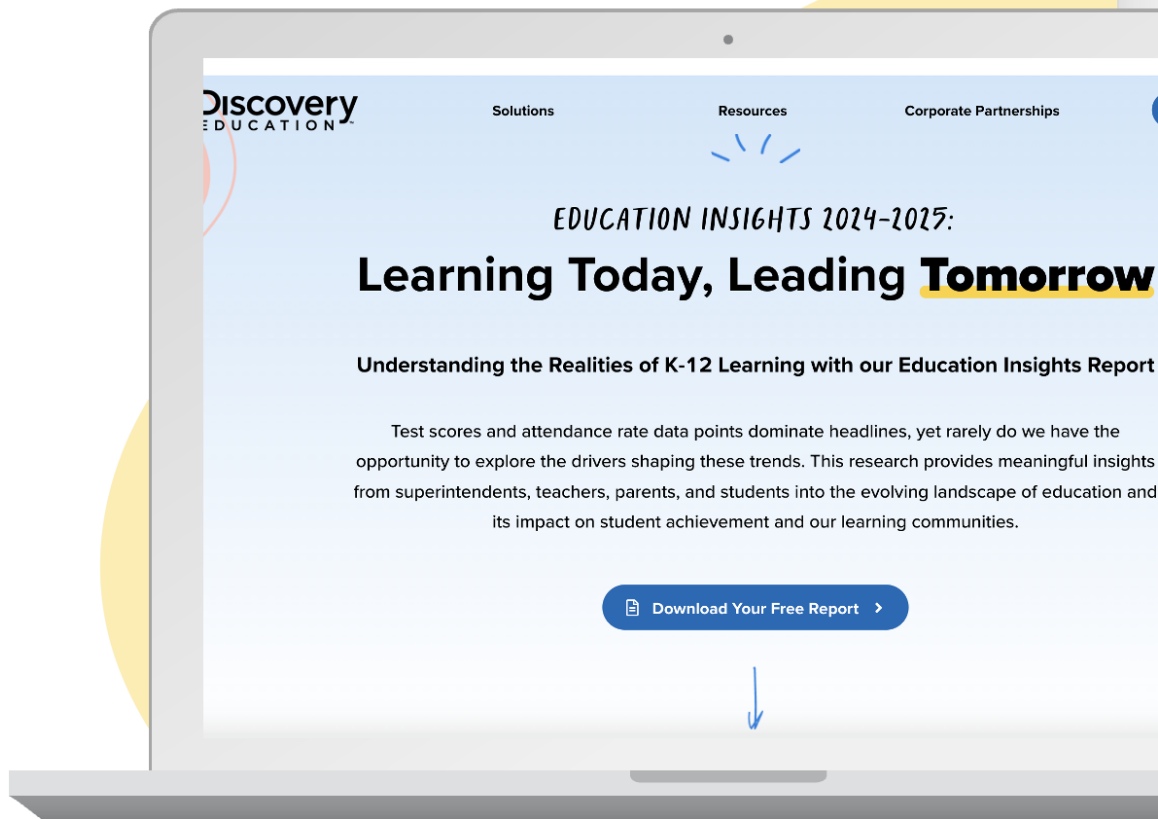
Discovery EDUCATION™

Solutions

Resources

Corporate Partnerships

EDUCATION INSIGHTS 2024-2025:

Learning Today, Leading Tomorrow

Understanding the Realities of K-12 Learning with our Education Insights Report

Test scores and attendance rate data points dominate headlines, yet rarely do we have the opportunity to explore the drivers shaping these trends. This research provides meaningful insights from superintendents, teachers, parents, and students into the evolving landscape of education and its impact on student achievement and our learning communities.

Download Your Free Report